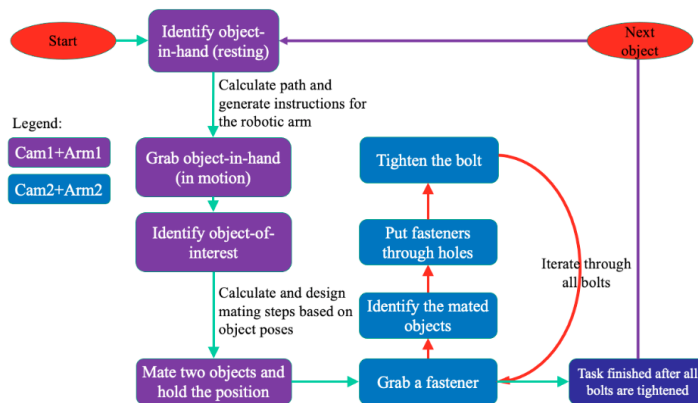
Start

Identify object-in-hand (resting)

Next object

Calculate path and generate instructions for the robotic arm

Legend:

Cam1+Arm1

Cam2+Arm2

Grab object-in-hand (in motion)

Tighten the bolt

Identify object-of-interest

Put fasteners through holes

Iterate through all bolts

Calculate and design mating steps based on object poses

Identify the mated objects

Mate two objects and hold the position

Grab a fastener

Task finished after all bolts are tightened